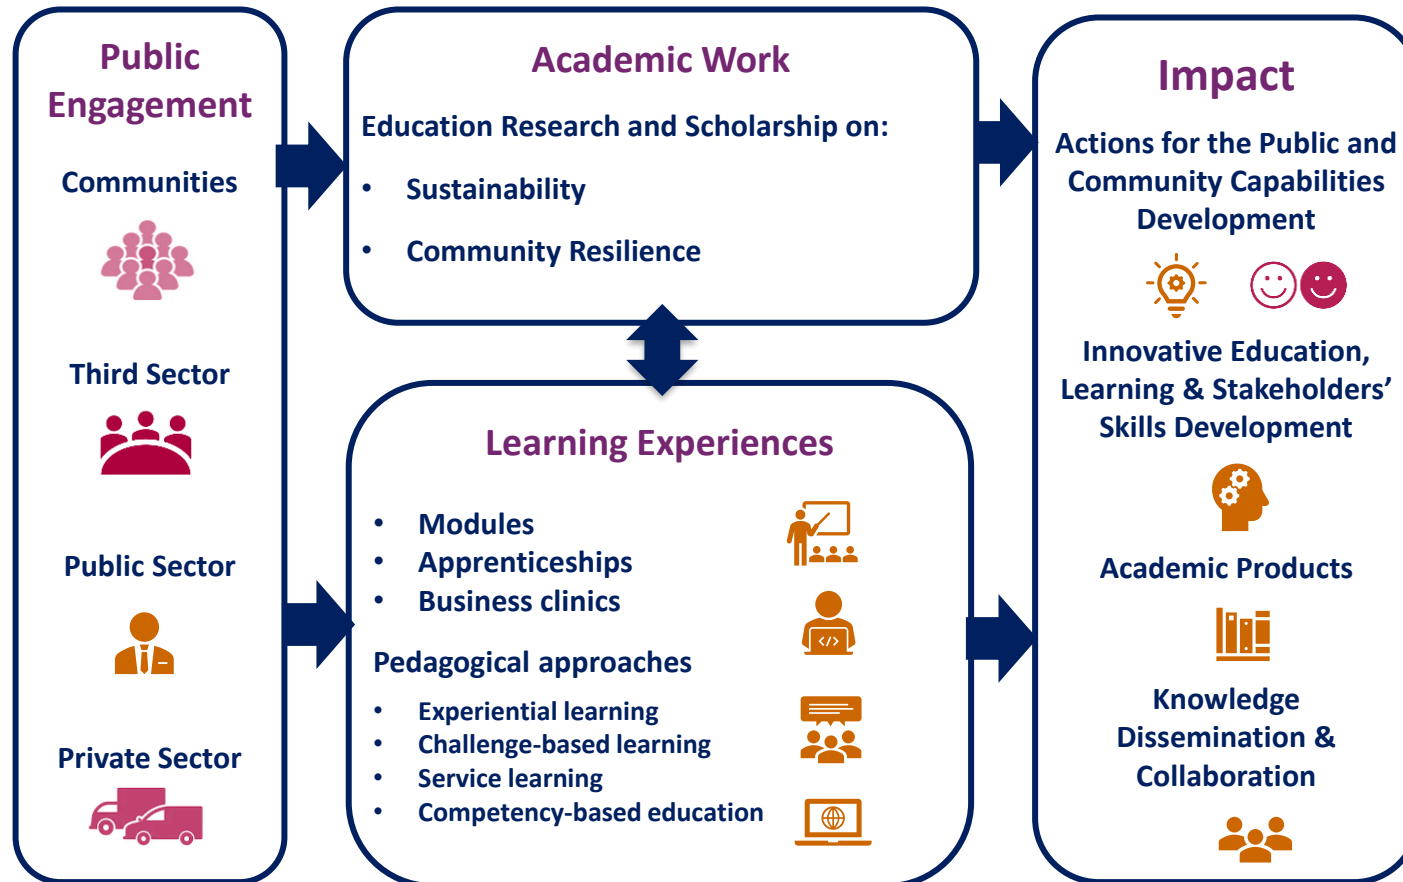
Public Engagement

Communities

Third Sector

Public Sector

Private Sector

Academic Work

Education Research and Scholarship on:

- Sustainability
- Community Resilience

Learning Experiences

- Modules
- Apprenticeships
- Business clinics

Pedagogical approaches

- Experiential learning
- Challenge-based learning
- Service learning
- Competency-based education

Impact

Actions for the Public and Community Capabilities Development

Innovative Education, Learning & Stakeholders' Skills Development

Academic Products

Knowledge Dissemination & Collaboration